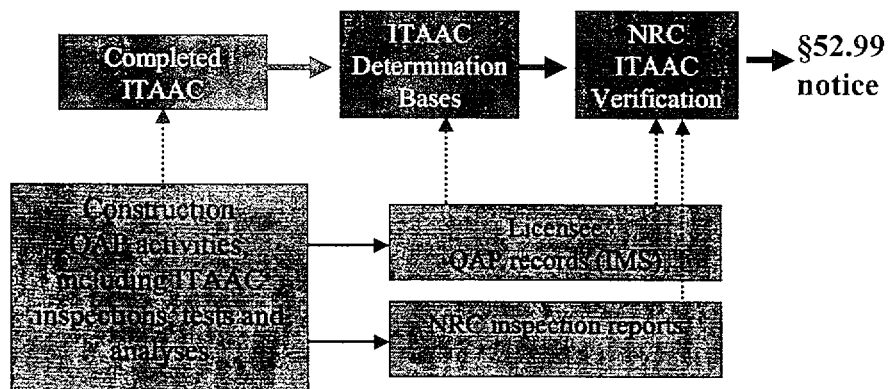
Completed ITAAC

ITAAC Determination Bases

NRC ITAAC Verification

§52.99 notice

Construction QAP activities including ITAAC inspections, tests and analyses

Licensee QAP records (IMS)

NRC inspection reports